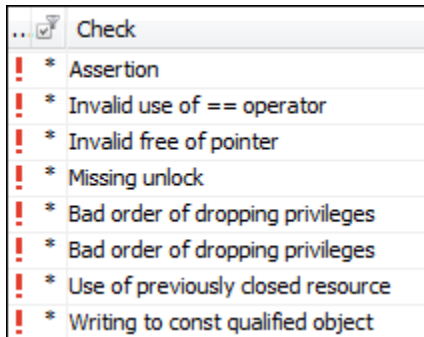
| .. | | Check |
|---|---|---|
| ! | * | Assertion |
| ! | * | Invalid use of == operator |
| ! | * | Invalid free of pointer |
| ! | * | Missing unlock |
| ! | * | Bad order of dropping privileges |
| ! | * | Bad order of dropping privileges |
| ! | * | Use of previously closed resource |
| ! | * | Writing to const qualified object |